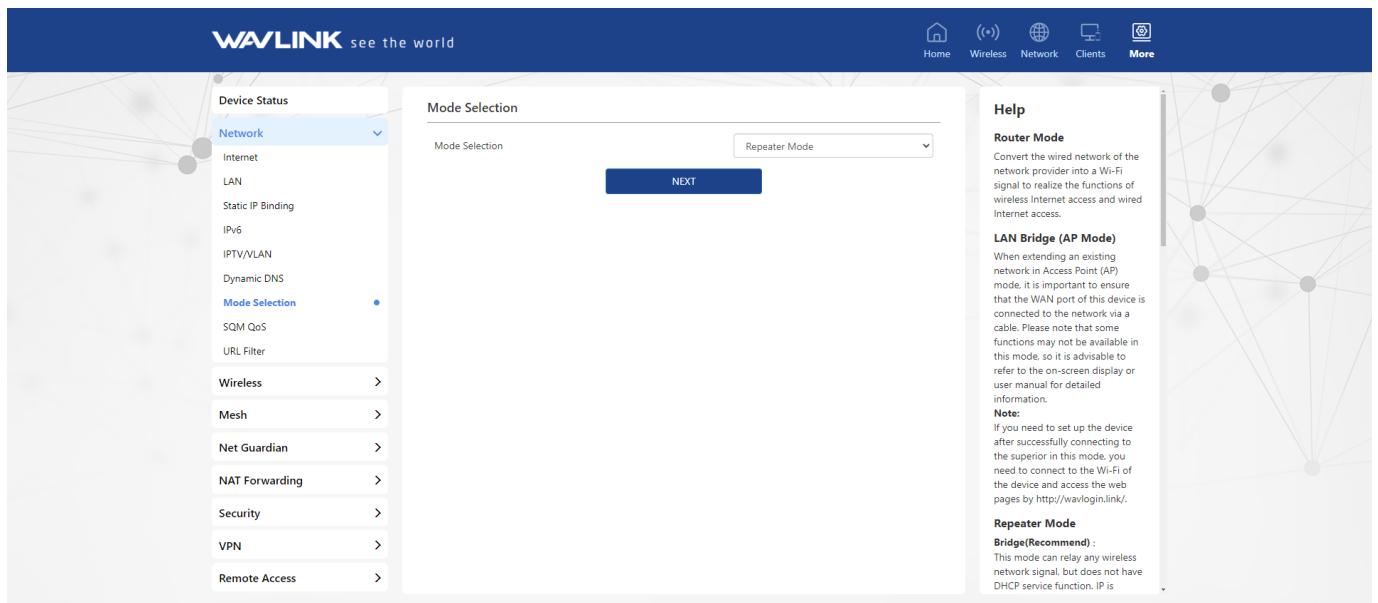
WAVLINK see the world

Home Wireless Network Clients More

Device Status

Network

Internet

LAN

Static IP Binding

IPv6

IPTV/VLAN

Dynamic DNS

Mode Selection

SQM QoS

URL Filter

Wireless

Mesh

Net Guardian

NAT Forwarding

Security

VPN

Remote Access

Mode Selection

Mode Selection | Repeater Mode

NEXT

Help

Router Mode

Convert the wired network of the network provider into a Wi-Fi signal to realize the functions of wireless Internet access and wired Internet access.

LAN Bridge (AP Mode)

When extending an existing network in Access Point (AP) mode, it is important to ensure that the WAN port of this device is connected to the network via a cable. Please note that some functions may not be available in this mode, so it is advisable to refer to the on-screen display or user manual for detailed information.

Note:

If you need to set up the device after successfully connecting to the superior in this mode, you need to connect to the Wi-Fi of the device and access the web pages by http://wavlogin.link/.

Repeater Mode

Bridge(Recommend) :

This mode can relay any wireless network signal, but does not have DHCP service function. IP is